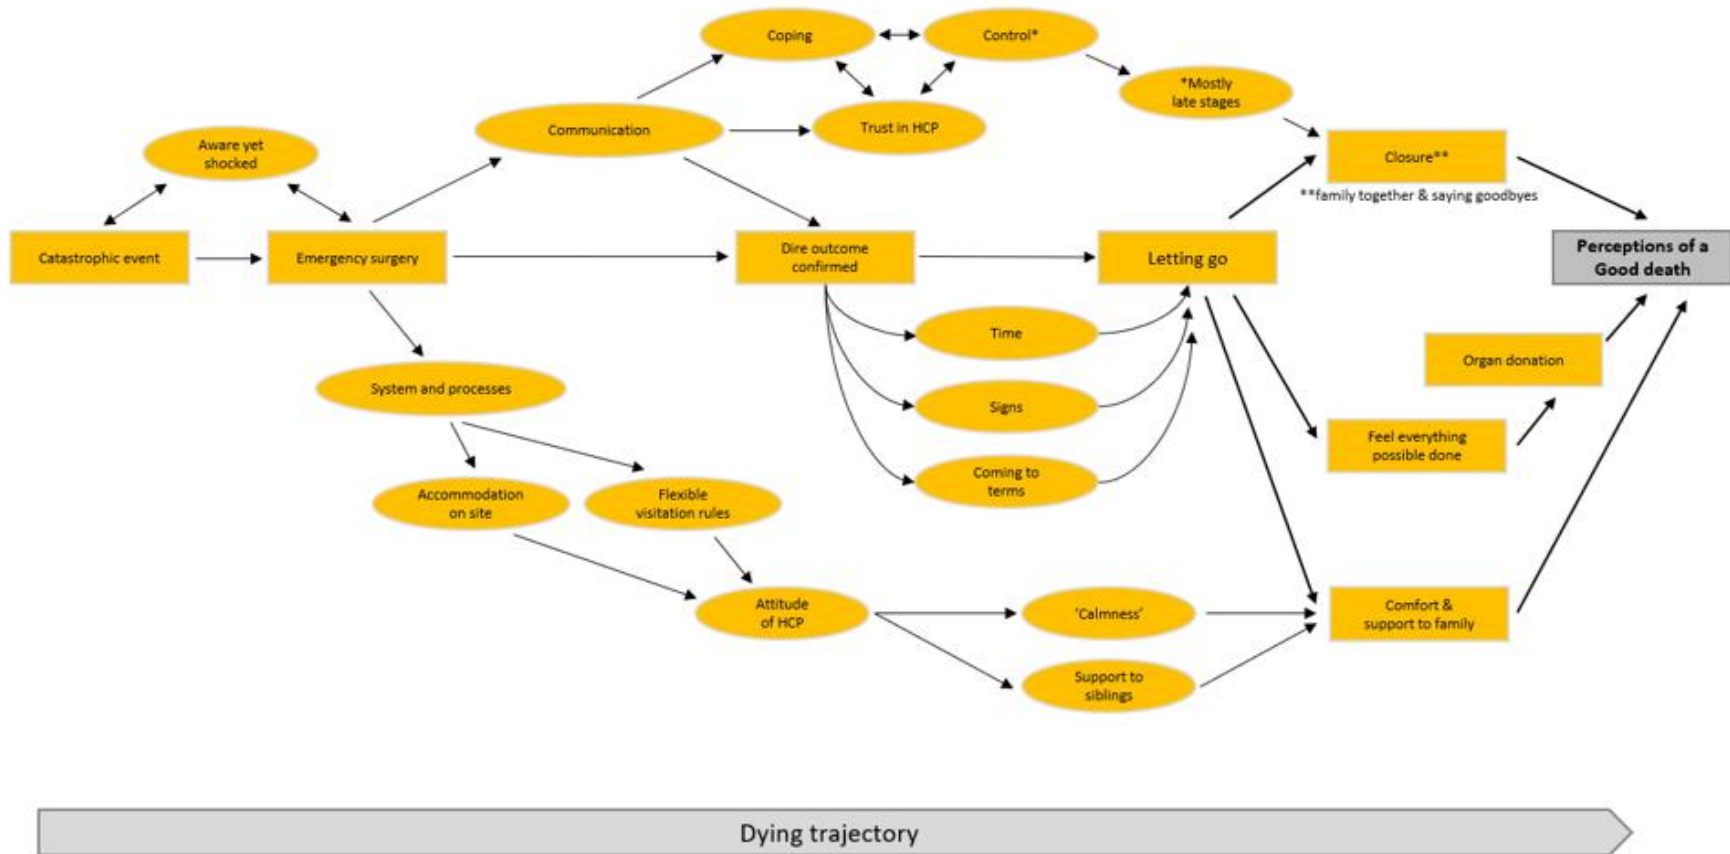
Coping

Control*

*Mostly late stages

Aware yet shocked

Communication

Trust in HCP

Closure**

**family together & saying goodbyes

Catastrophic event

Emergency surgery

Dire outcome confirmed

Letting go

Perceptions of a Good death

Time

Signs

Coming to terms

System and processes

Organ donation

Feel everything possible done

Accommodation on site

Flexible visitation rules

Attitude of HCP

'Calmness'

Support to siblings

Comfort & support to family

Dying trajectory